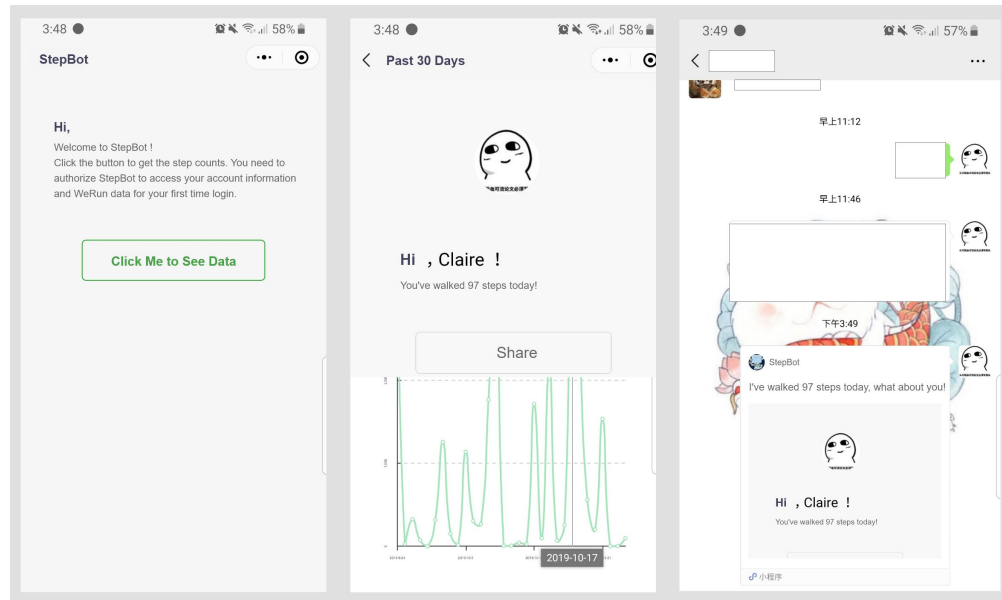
3:48 58%

StepBot

Hi,

Welcome to StepBot !
Click the button to get the step counts. You need to authorize StepBot to access your account information and WeRun data for your first time login.

Click Me to See Data

3:48 58%

Past 30 Days

Hi , Claire !

You've walked 97 steps today!

Share

2019-10-17

3:49 57%

早上11:12

早上11:46

下午3:49

StepBot

I've walked 97 steps today, what about you!

Hi , Claire !

You've walked 97 steps today!

小程序